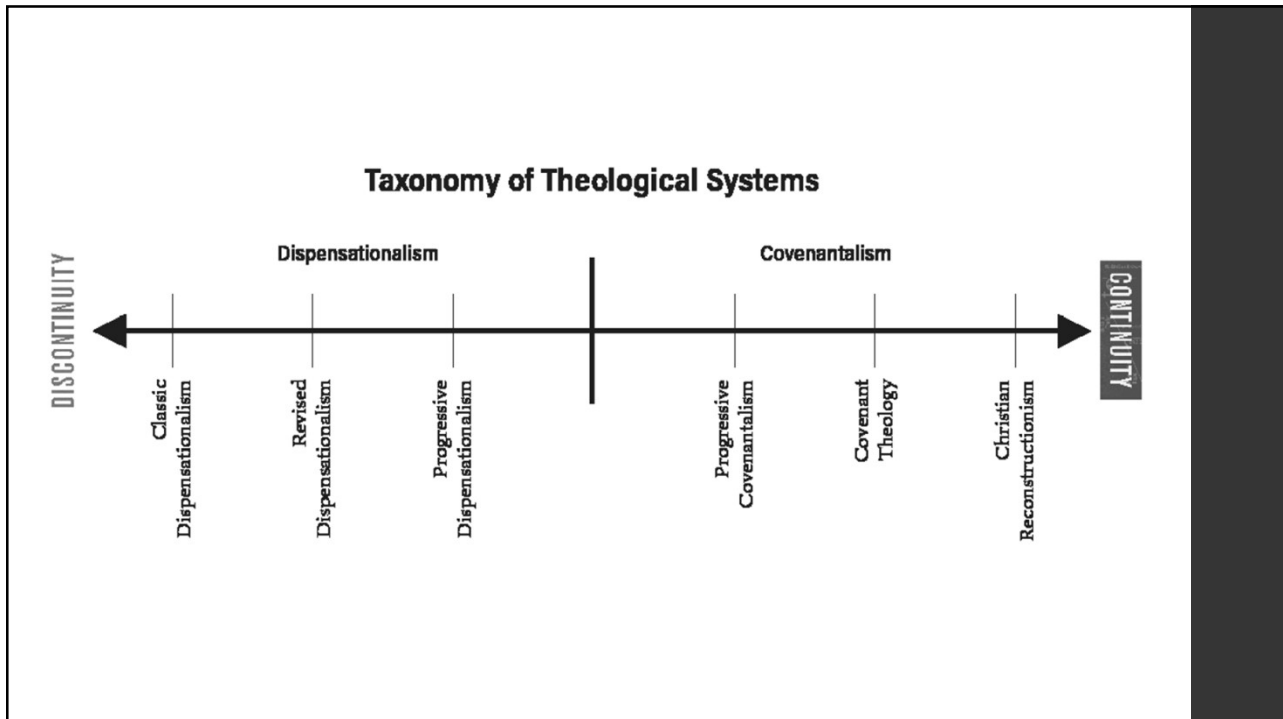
Taxonomy of Theological Systems

DISCONTINUITY

Dispensationalism

Covenantalism

CONTINUITY

Classic Dispensationalism

Revised Dispensationalism

Progressive Dispensationalism

Progressive Covenantalism

Covenant Theology

Christian Reconstructionism